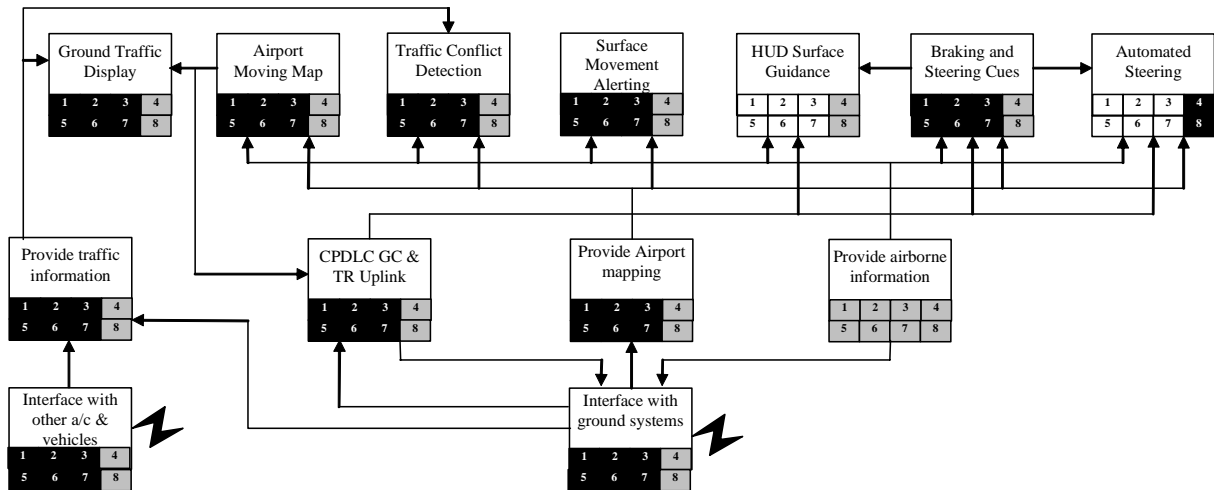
Ground Traffic Display

| 1 | 2 | 3 | 4 |
|---|---|---|---|
| 5 | 6 | 7 | 8 |

Airport Moving Map

| 1 | 2 | 3 | 4 |
|---|---|---|---|
| 5 | 6 | 7 | 8 |

Traffic Conflict Detection

| 1 | 2 | 3 | 4 |
|---|---|---|---|
| 5 | 6 | 7 | 8 |

Surface Movement Alerting

| 1 | 2 | 3 | 4 |
|---|---|---|---|
| 5 | 6 | 7 | 8 |

HUD Surface Guidance

| 1 | 2 | 3 | 4 |
|---|---|---|---|
| 5 | 6 | 7 | 8 |

Braking and Steering Cues

| 1 | 2 | 3 | 4 |
|---|---|---|---|
| 5 | 6 | 7 | 8 |

Automated Steering

| 1 | 2 | 3 | 4 |
|---|---|---|---|
| 5 | 6 | 7 | 8 |

Provide traffic information

| 1 | 2 | 3 | 4 |
|---|---|---|---|
| 5 | 6 | 7 | 8 |

CPDLC GC & TR Uplink

| 1 | 2 | 3 | 4 |
|---|---|---|---|
| 5 | 6 | 7 | 8 |

Provide Airport mapping

| 1 | 2 | 3 | 4 |
|---|---|---|---|
| 5 | 6 | 7 | 8 |

Provide airborne information

| 1 | 2 | 3 | 4 |
|---|---|---|---|
| 5 | 6 | 7 | 8 |

Interface with other a/c & vehicles

| 1 | 2 | 3 | 4 |
|---|---|---|---|
| 5 | 6 | 7 | 8 |

Interface with ground systems

| 1 | 2 | 3 | 4 |
|---|---|---|---|
| 5 | 6 | 7 | 8 |